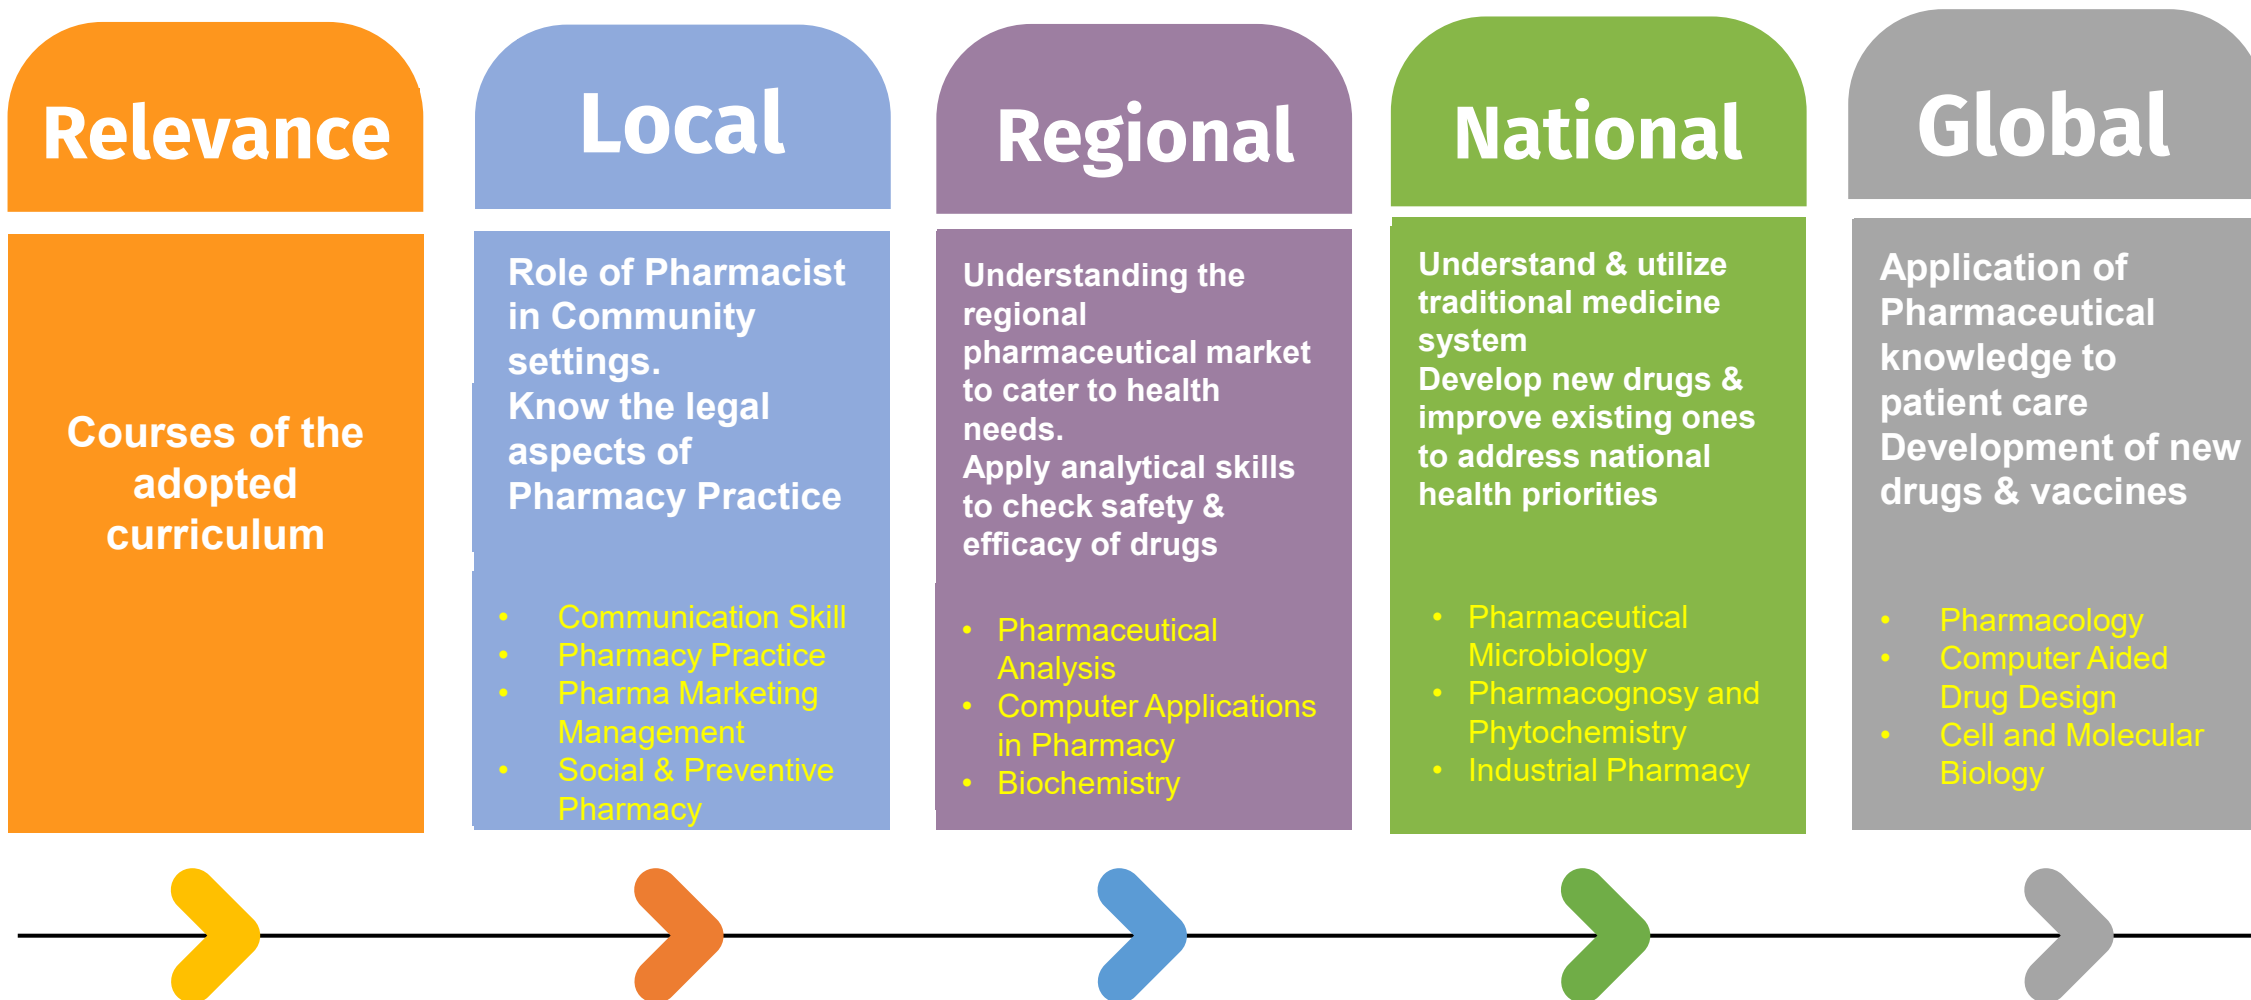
Relevance

Courses of the adopted curriculum

Local

Role of Pharmacist in Community settings.
Know the legal aspects of Pharmacy Practice

- Communication Skill
- Pharmacy Practice
- Pharma Marketing Management
- Social & Preventive Pharmacy

Regional

Understanding the regional pharmaceutical market to cater to health needs.
Apply analytical skills to check safety & efficacy of drugs

- Pharmaceutical Analysis
- Computer Applications in Pharmacy
- Biochemistry

National

Understand & utilize traditional medicine system
Develop new drugs & improve existing ones to address national health priorities

- Pharmaceutical Microbiology
- Pharmacognosy and Phytochemistry
- Industrial Pharmacy

Global

Application of Pharmaceutical knowledge to patient care
Development of new drugs & vaccines

- Pharmacology
- Computer Aided Drug Design
- Cell and Molecular Biology